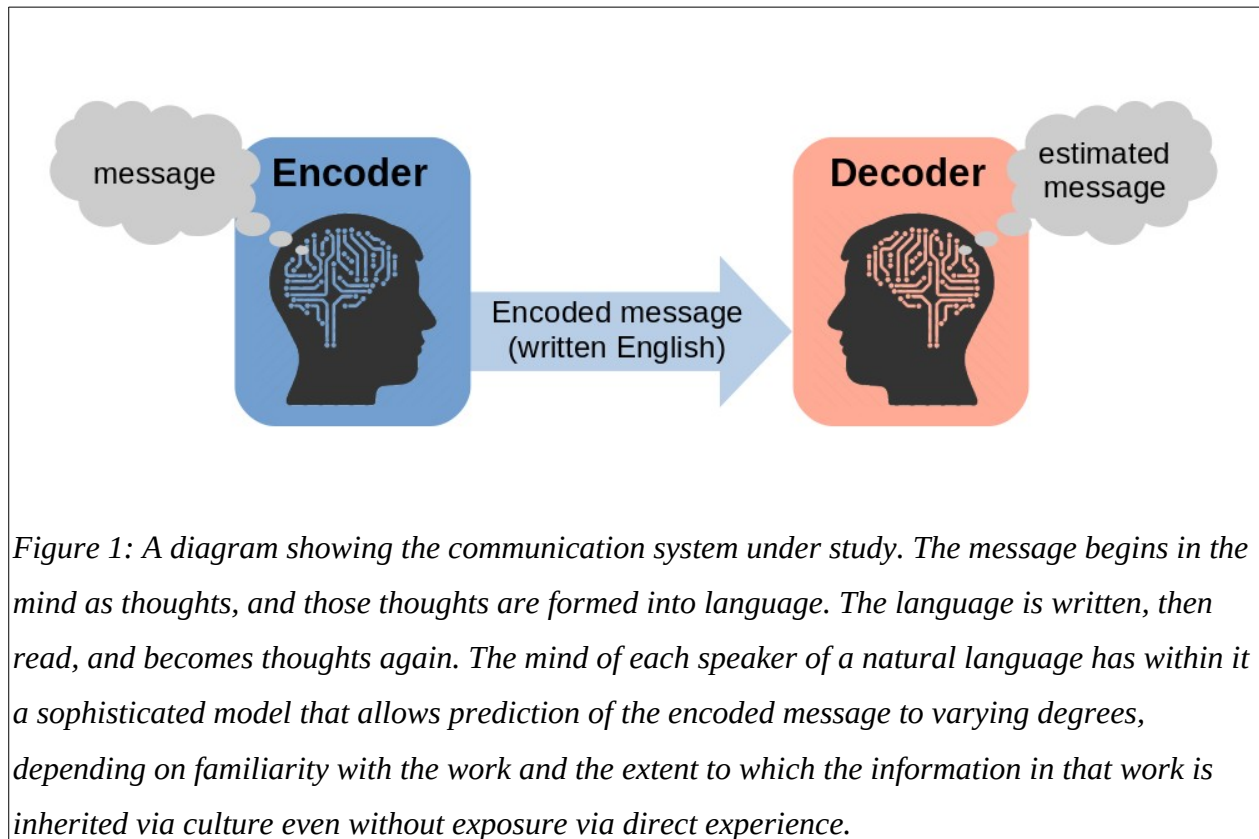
message

Encoder

Encoded message
(written English)

Decoder

estimated
message

*Figure 1: A diagram showing the communication system under study. The message begins in the mind as thoughts, and those thoughts are formed into language. The language is written, then read, and becomes thoughts again. The mind of each speaker of a natural language has within it a sophisticated model that allows prediction of the encoded message to varying degrees, depending on familiarity with the work and the extent to which the information in that work is inherited via culture even without exposure via direct experience.*